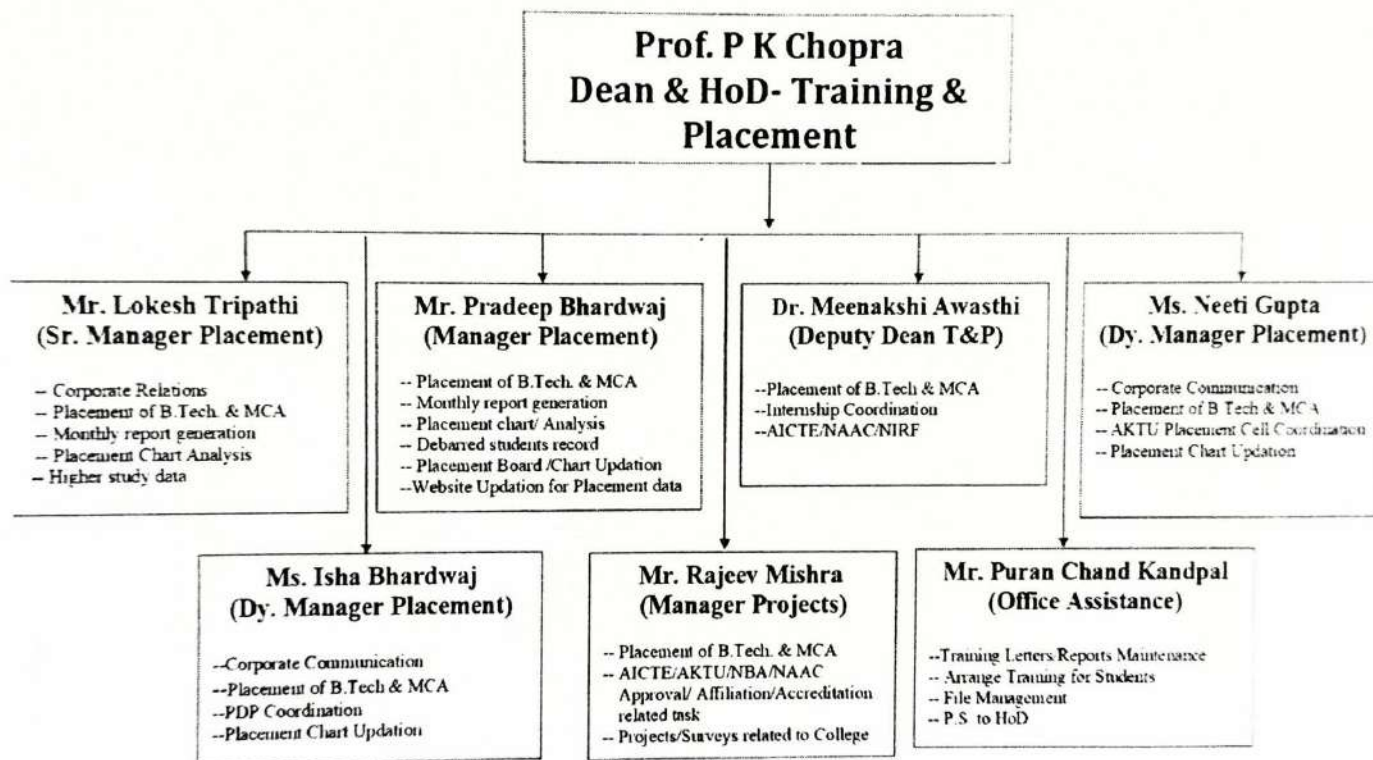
Prof. P K Chopra
Dean & HoD- Training & Placement

Mr. Lokesh Tripathi
(Sr. Manager Placement)

-- Corporate Relations
-- Placement of B.Tech. & MCA
-- Monthly report generation
-- Placement Chart Analysis
-- Higher study data

Mr. Pradeep Bhardwaj
(Manager Placement)

-- Placement of B.Tech. & MCA
-- Monthly report generation
-- Placement chart/ Analysis
-- Debarred students record
-- Placement Board /Chart Updation
--Website Updation for Placement data

Dr. Meenakshi Awasthi
(Deputy Dean T&P)

--Placement of B.Tech & MCA
--Internship Coordination
--AICTE/NAAC/NIRF

Ms. Neeti Gupta
(Dy. Manager Placement)

-- Corporate Communication
-- Placement of B.Tech & MCA
-- AKTU Placement Cell Coordination
-- Placement Chart Updation

Ms. Isha Bhardwaj
(Dy. Manager Placement)

--Corporate Communication
--Placement of B.Tech & MCA
--PDP Coordination
--Placement Chart Updation

Mr. Rajeev Mishra
(Manager Projects)

-- Placement of B.Tech. & MCA
-- AICTE/AKTU/NBA/NAAC Approval/ Affiliation/Accreditation related task
-- Projects/Surveys related to College

Mr. Puran Chand Kandpal
(Office Assistance)

--Training Letters/Reports Maintenance
-- Arrange Training for Students
-- File Management
-- P.S. to HoD